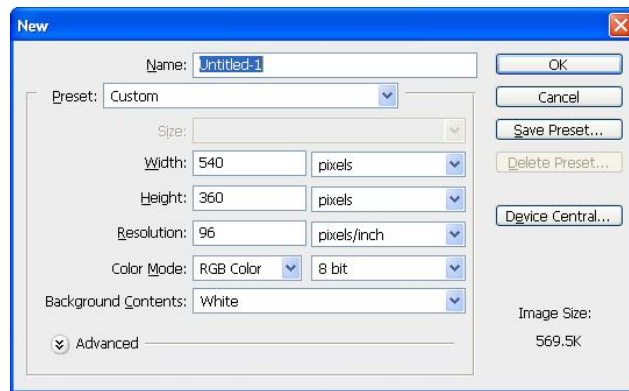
New

Name: Untitled-1

Preset: Custom

Size:

Width: 540 pixels

Height: 360 pixels

Resolution: 96 pixels/inch

Color Mode: RGB Color 8 bit

Background Contents: White

Advanced

OK

Cancel

Save Preset...

Delete Preset...

Device Central...

Image Size:

569.5K